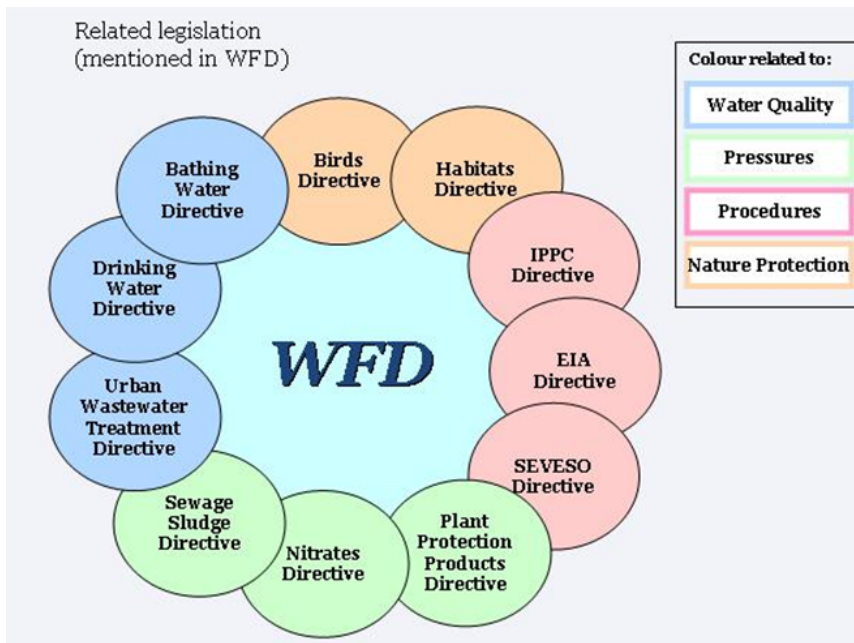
Related legislation
(mentioned in WFD)

Colour related to:

Water Quality

Pressures

Procedures

Nature Protection

Birds Directive

Habitats Directive

IPPC Directive

EIA Directive

SEVESO Directive

Plant Protection Products Directive

Nitrates Directive

Sewage Sludge Directive

Urban Wastewater Treatment Directive

Drinking Water Directive

Bathing Water Directive

WFD